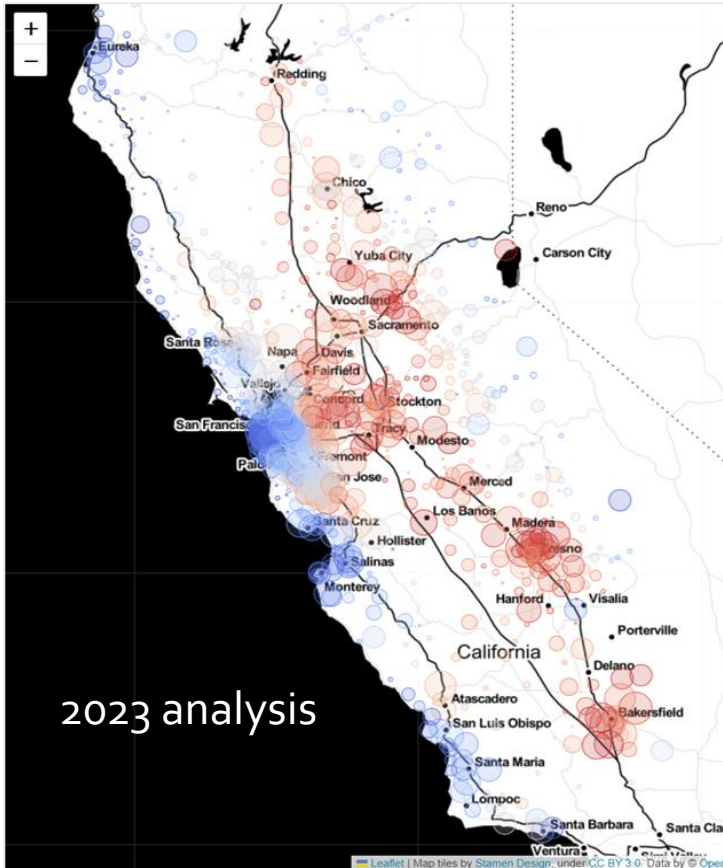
+
−
Eureka
Redding
Chico
Reno
Carson City
Yuba City
Woodland
Sacramento
Santa Rosa
Napa
Davis
Fairfield
Vallejo
Concord
Stockton
San Francisco
Tracy
Modesto
Palo
Fremont
San Jose
Merced
Los Banos
Santa Cruz
Madera
Fresno
Hollister
Salinas
Monterey
Hanford
Visalia
Porterville
California
Delano
2023 analysis
Atascadero
Bakersfield
San Luis Obispo
Santa Maria
Lompoc
Santa Barbara
Santa Cla
Ventura
Leaflet | Map tiles by Stamen Design, under CC BY 3.0. Data by © Ope